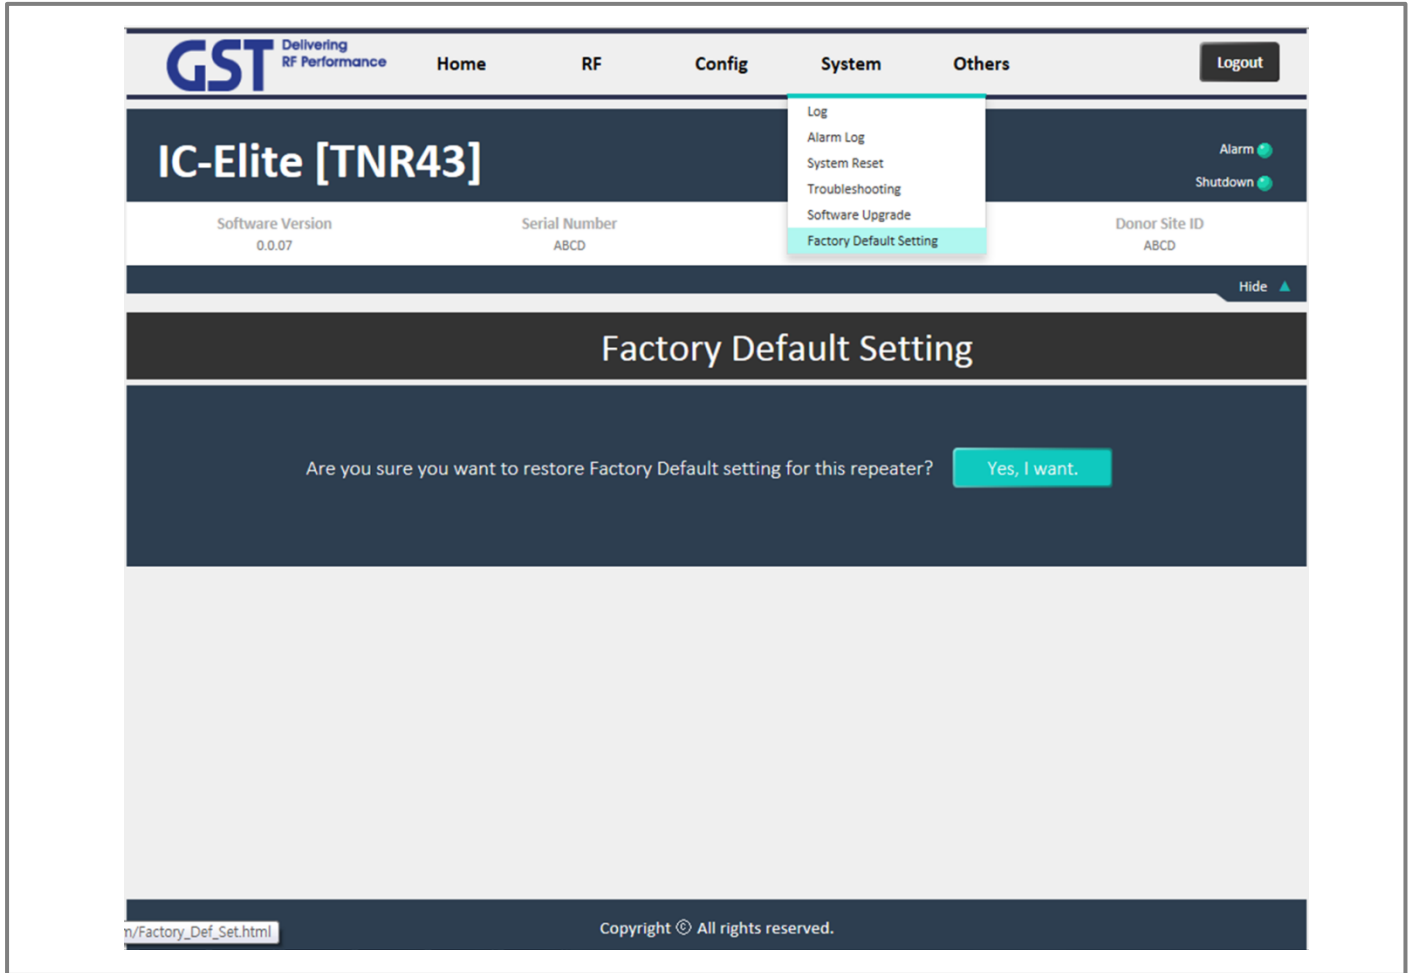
GST Delivering RF Performance

Home RF Config System Others Logout

Log
Alarm Log
System Reset
Troubleshooting
Software Upgrade
Factory Default Setting

IC-Elite [TNR43]

Alarm
Shutdown

Software Version
0.0.07

Serial Number
ABCD

Donor Site ID
ABCD

Hide

Factory Default Setting

Are you sure you want to restore Factory Default setting for this repeater? Yes, I want.

n/Factory_Def_Set.html

Copyright © All rights reserved.